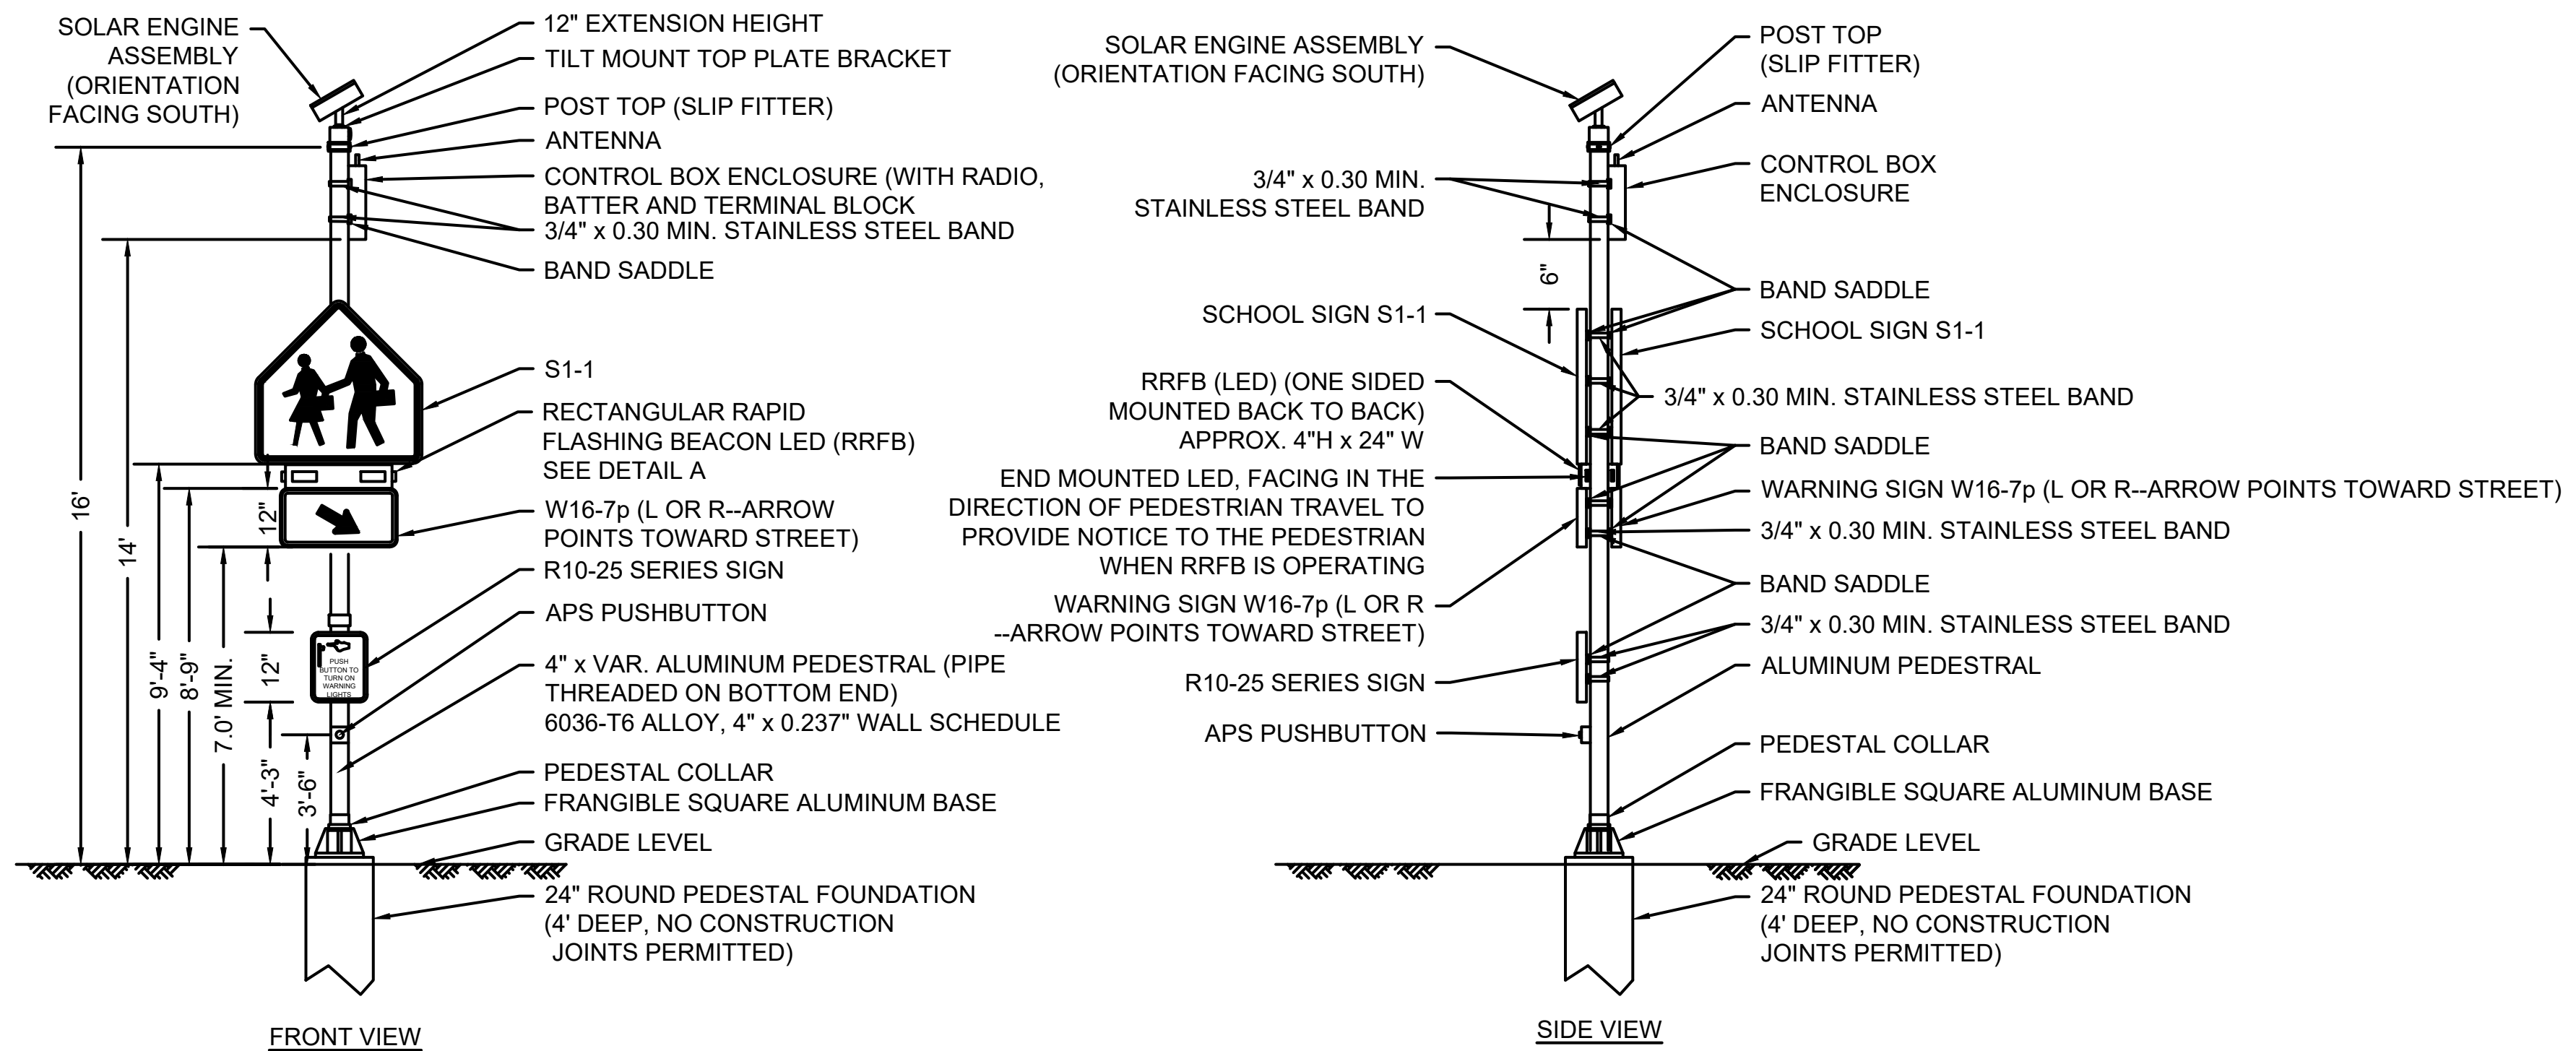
SOLAR ENGINE ASSEMBLY (ORIENTATION FACING SOUTH)

12" EXTENSION HEIGHT
TILT MOUNT TOP PLATE BRACKET
POST TOP (SLIP FITTER)
ANTENNA
CONTROL BOX ENCLOSURE (WITH RADIO, BATTER AND TERMINAL BLOCK
3/4" x 0.30 MIN. STAINLESS STEEL BAND
BAND SADDLE

S1-1
RECTANGULAR RAPID FLASHING BEACON LED (RRFB) SEE DETAIL A
W16-7p (L OR R--ARROW POINTS TOWARD STREET)
R10-25 SERIES SIGN
APS PUSHBUTTON
4" x VAR. ALUMINUM PEDESTRAL (PIPE THREADED ON BOTTOM END) 6036-T6 ALLOY, 4" x 0.237" WALL SCHEDULE
PEDESTAL COLLAR
FRANGIBLE SQUARE ALUMINUM BASE
GRADE LEVEL
24" ROUND PEDESTAL FOUNDATION (4' DEEP, NO CONSTRUCTION JOINTS PERMITTED)

16'
14'
9'-4"
8'-9"
7.0' MIN.
12"
12"
4'-3"
3'-6"

PUSH BUTTON TO TURN ON WARNING LIGHTS

FRONT VIEW

SOLAR ENGINE ASSEMBLY (ORIENTATION FACING SOUTH)
3/4" x 0.30 MIN. STAINLESS STEEL BAND
6"
SCHOOL SIGN S1-1
RRFB (LED) (ONE SIDED MOUNTED BACK TO BACK) APPROX. 4"H x 24" W
END MOUNTED LED, FACING IN THE DIRECTION OF PEDESTRIAN TRAVEL TO PROVIDE NOTICE TO THE PEDESTRIAN WHEN RRFB IS OPERATING
WARNING SIGN W16-7p (L OR R --ARROW POINTS TOWARD STREET)
R10-25 SERIES SIGN
APS PUSHBUTTON

POST TOP (SLIP FITTER)
ANTENNA
CONTROL BOX ENCLOSURE
BAND SADDLE
SCHOOL SIGN S1-1
3/4" x 0.30 MIN. STAINLESS STEEL BAND
BAND SADDLE
WARNING SIGN W16-7p (L OR R--ARROW POINTS TOWARD STREET)
3/4" x 0.30 MIN. STAINLESS STEEL BAND
BAND SADDLE
3/4" x 0.30 MIN. STAINLESS STEEL BAND
ALUMINUM PEDESTRAL
PEDESTAL COLLAR
FRANGIBLE SQUARE ALUMINUM BASE
GRADE LEVEL
24" ROUND PEDESTAL FOUNDATION (4' DEEP, NO CONSTRUCTION JOINTS PERMITTED)

SIDE VIEW